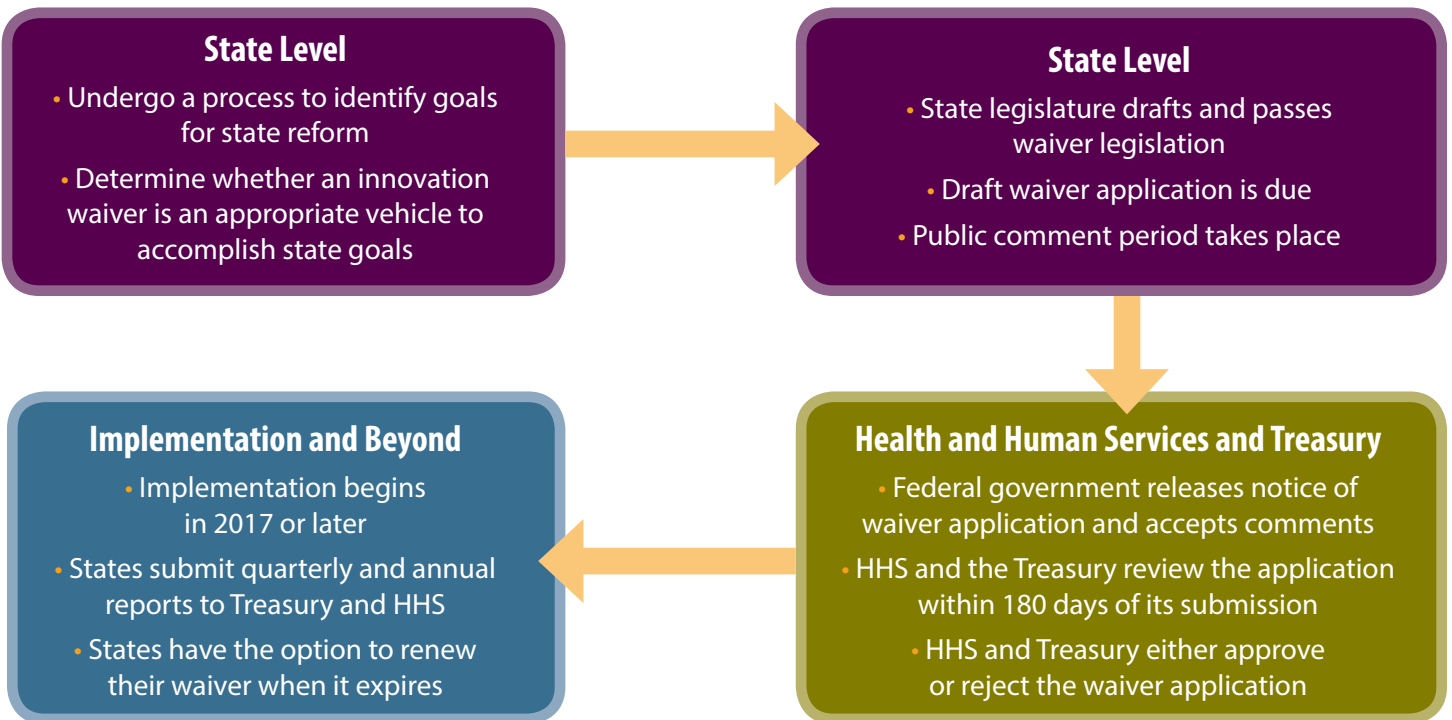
State Level

• Undergo a process to identify goals for state reform

• Determine whether an innovation waiver is an appropriate vehicle to accomplish state goals

State Level

• State legislature drafts and passes waiver legislation

• Draft waiver application is due

• Public comment period takes place

Health and Human Services and Treasury

• Federal government releases notice of waiver application and accepts comments

• HHS and the Treasury review the application within 180 days of its submission

• HHS and Treasury either approve or reject the waiver application

Implementation and Beyond

• Implementation begins in 2017 or later

• States submit quarterly and annual reports to Treasury and HHS

• States have the option to renew their waiver when it expires